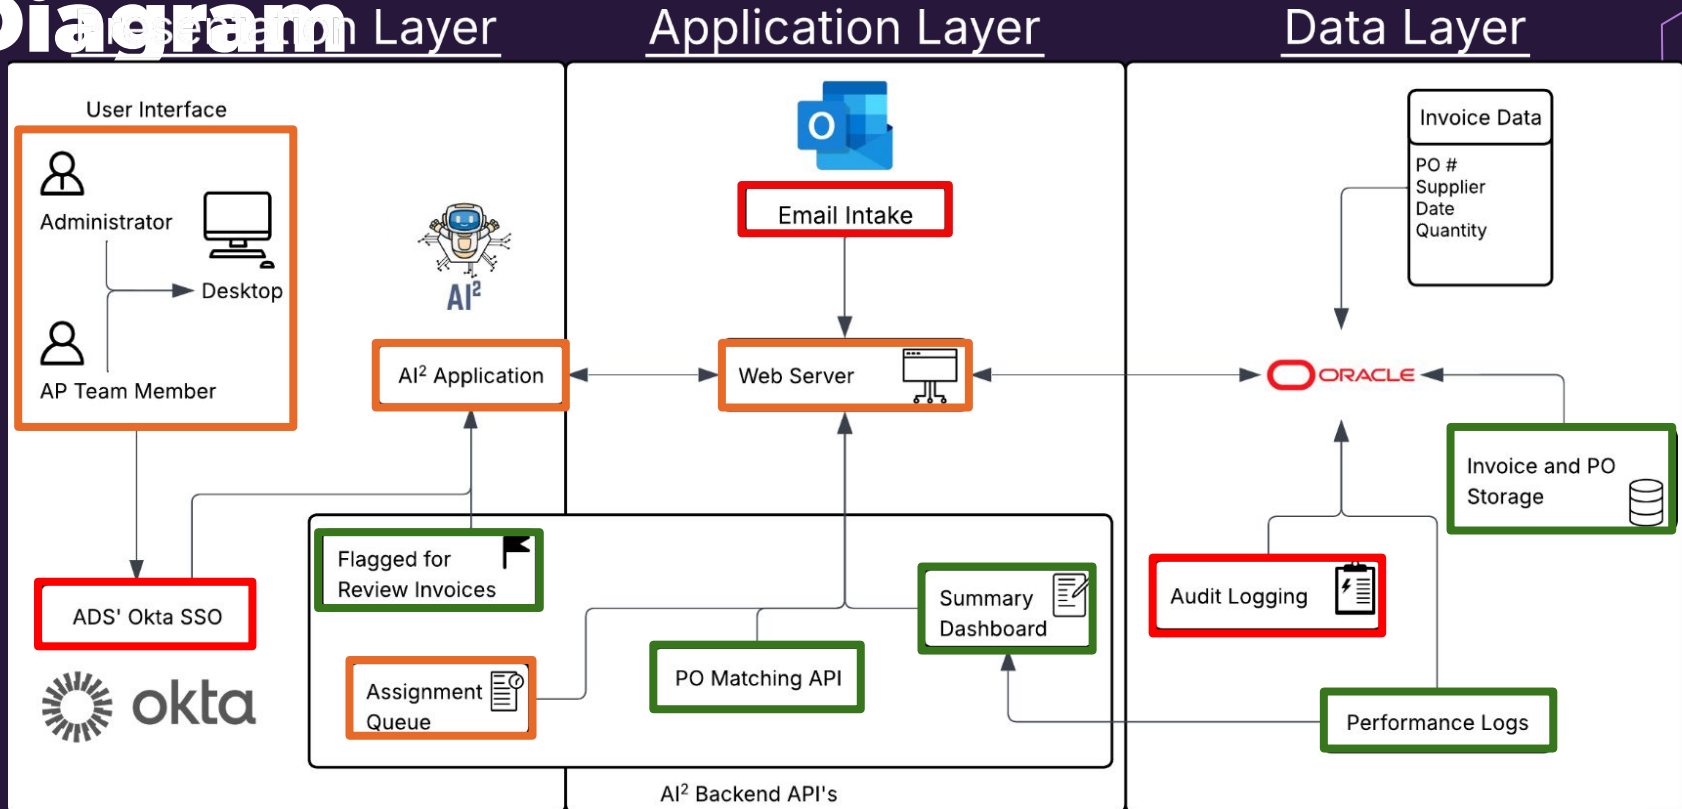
Diagram Presentation Layer

Application Layer

Data Layer

User Interface

Administrator

Desktop

AP Team Member

AI²

AI² Application

Email Intake

Web Server

Invoice Data

PO #
Supplier
Date
Quantity

ORACLE

Invoice and PO Storage

ADS' Okta SSO

okta

Flagged for Review Invoices

Assignment Queue

PO Matching API

Summary Dashboard

Audit Logging

Performance Logs

AI² Backend API's